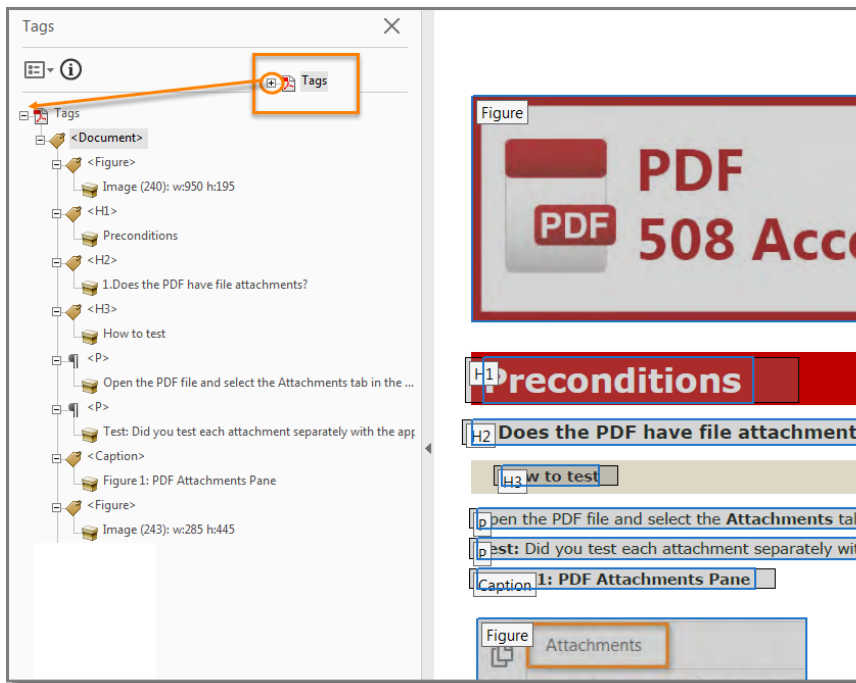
Tags

Tags

Tags
<Document>
<Figure>
Image (240): w:950 h:195
<H1>
Preconditions
<H2>
1.Does the PDF have file attachments?
<H3>
How to test
<P>
Open the PDF file and select the Attachments tab in the ...
<P>
Test: Did you test each attachment separately with the app
<Caption>
Figure 1: PDF Attachments Pane
<Figure>
Image (243): w:285 h:445

Figure
PDF
PDF
508 Acc

H1 Preconditions

H2 Does the PDF have file attachment

H3 w to test

P pen the PDF file and select the **Attachments** ta

P est: Did you test each attachment separately wi

Caption 1: PDF Attachments Pane

Figure
Attachments